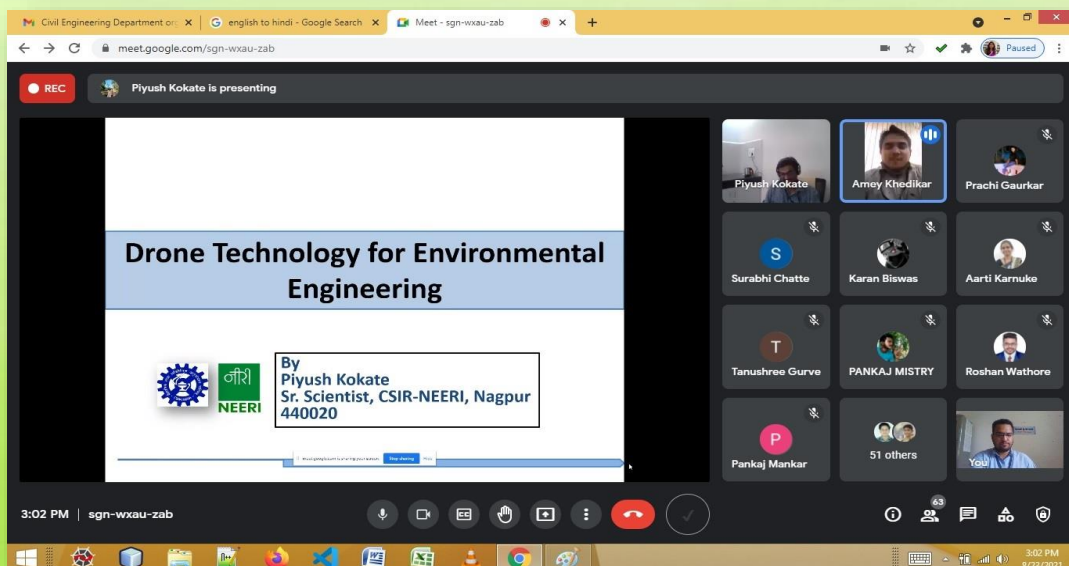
Civil Engineering Department or
english to hindi - Google Search
Meet - sgn-wxau-zab
meet.google.com/sgn-wxau-zab
Paused

REC
Piyush Kokate is presenting

Drone Technology for Environmental Engineering

नीरी
NEERI

By
Piyush Kokate
Sr. Scientist, CSIR-NEERI, Nagpur 440020

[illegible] Stop sharing Hide

Piyush Kokate
Amey Khedikar
Prachi Gaurkar
S
Surabhi Chatte
Karan Biswas
Aarti Karnuke
T
Tanushree Gurve
PANKAJ MISTRY
Roshan Wathore
P
Pankaj Mankar
51 others
You

3:02 PM | sgn-wxau-zab
63

3:02 PM
8/22/2021